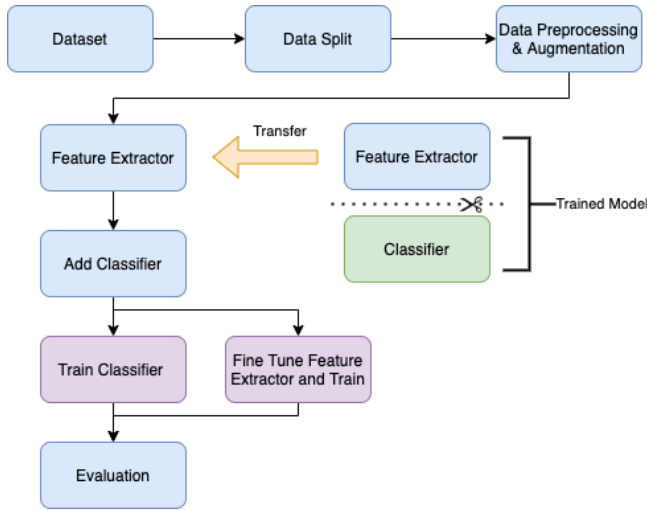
Dataset

Data Split

Data Preprocessing & Augmentation

Feature Extractor

Transfer

Feature Extractor

Trained Model

Classifier

Add Classifier

Train Classifier

Fine Tune Feature Extractor and Train

Evaluation